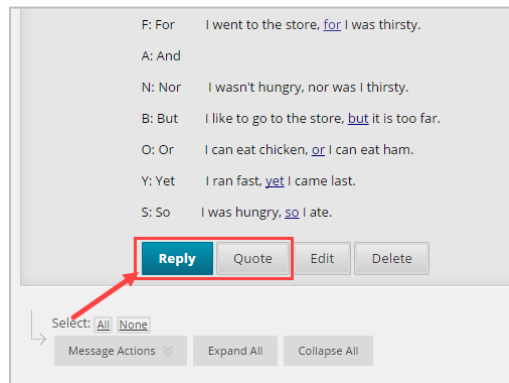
F: For I went to the store, for I was thirsty.

A: And

N: Nor I wasn't hungry, nor was I thirsty.

B: But I like to go to the store, but it is too far.

O: Or I can eat chicken, or I can eat ham.

Y: Yet I ran fast, yet I came last.

S: So I was hungry, so I ate.

Reply Quote Edit Delete

Select: All None

Message Actions Expand All Collapse All